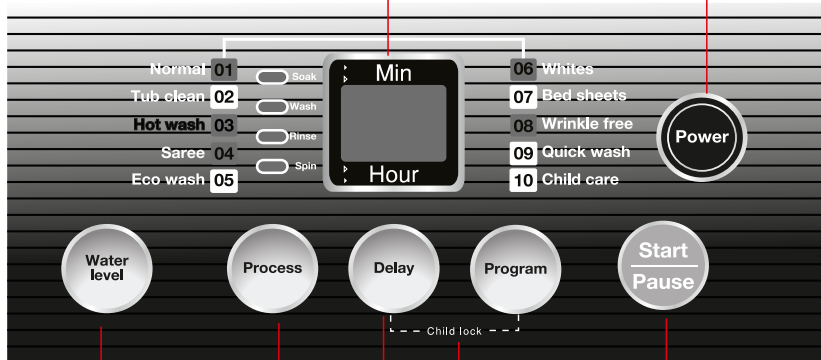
Normal 01
Tub clean 02
Hot wash 03
Saree 04
Eco wash 05

Soak
Wash
Rinse
Spin

Min
Hour

06 Whites
07 Bed sheets
08 Wrinkle free
09 Quick wash
10 Child care

Power

Water level
Process
Delay
Program
Start
Pause

Child lock